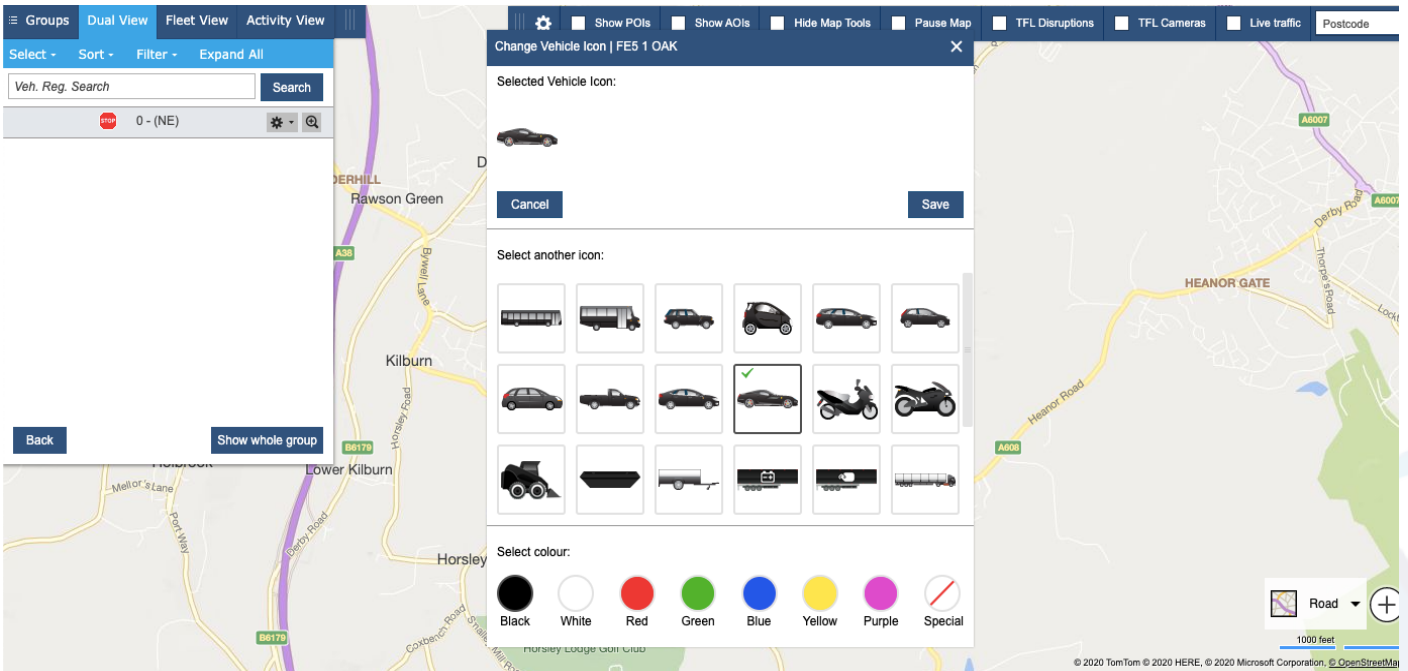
Groups Dual View Fleet View Activity View

Show POIs Show AOIs Hide Map Tools Pause Map TFL Disruptions TFL Cameras Live traffic Postcode

Select Sort Filter Expand All

Veh. Reg. Search Search

STOP 0 - (NE)

Back Show whole group

Change Vehicle Icon | FE5 1 OAK

Selected Vehicle Icon:

Cancel Save

Select another icon:

Select colour:

Black White Red Green Blue Yellow Purple Special

DERHILL
Rawson Green
A38
Bywell Lane
Kilburn
Horsley Road
B6179
Holbrook
Lower Kilburn
Mellor's Lane
Port Way
Derby Road
Horsley
B6179
Coxbench Road
Horsley Lodge Golf Club
A6007
A6007
Derby Road
Thorpe's Road
HEANOR GATE
Heanor Road
A608

Road

1000 feet

© 2020 TomTom © 2020 HERE, © 2020 Microsoft Corporation, © OpenStreetMap